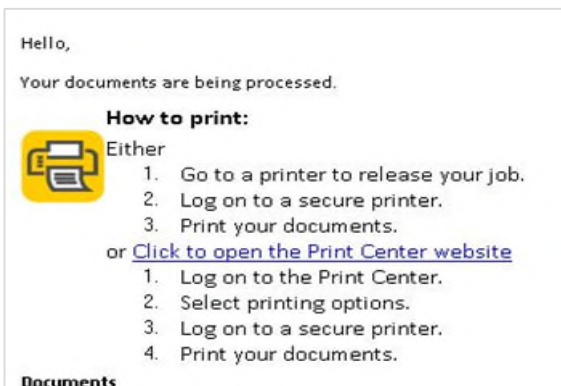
Hello,

Your documents are being processed.

**How to print:**

Either

1. Go to a printer to release your job.
2. Log on to a secure printer.
3. Print your documents.

or Click to open the Print Center website

1. Log on to the Print Center.
2. Select printing options.
3. Log on to a secure printer.
4. Print your documents.

Documents